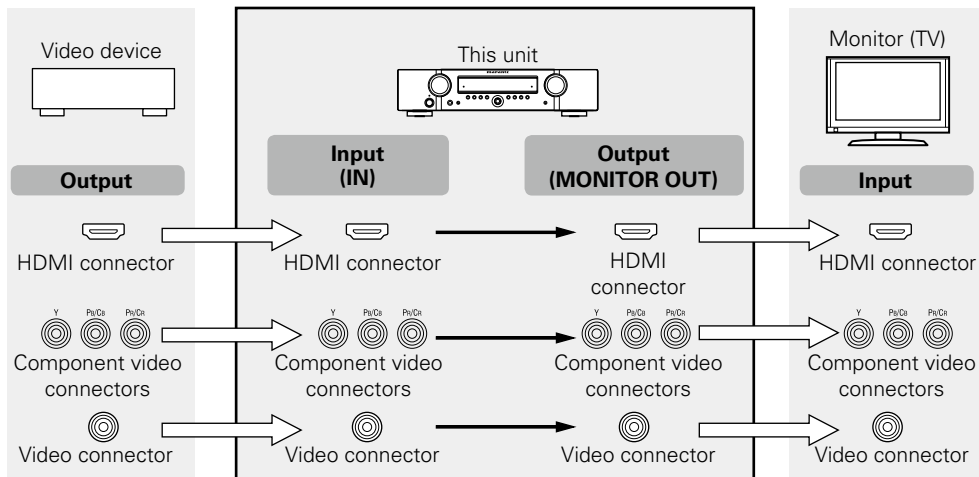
Video device

Output

HDMI connector

Y PB/CB PR/CR

Component video connectors

Video connector

This unit

Input (IN)

HDMI connector

Y PB/CB PR/CR

Component video connectors

Video connector

Output (MONITOR OUT)

HDMI connector

Y PB/CB PR/CR

Component video connectors

Video connector

Monitor (TV)

Input

HDMI connector

Y PB/CB PR/CR

Component video connectors

Video connector